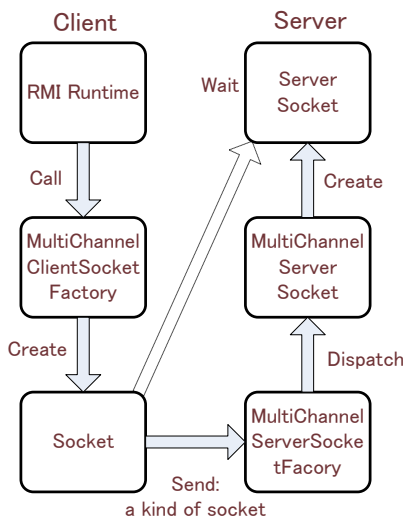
Client

Server

RMI Runtime

Wait

Server Socket

Call

Create

MultiChannel ClientSocket Factory

MultiChannel Server Socket

Create

Dispatch

Socket

MultiChannel ServerSocketFacory

Send: a kind of socket